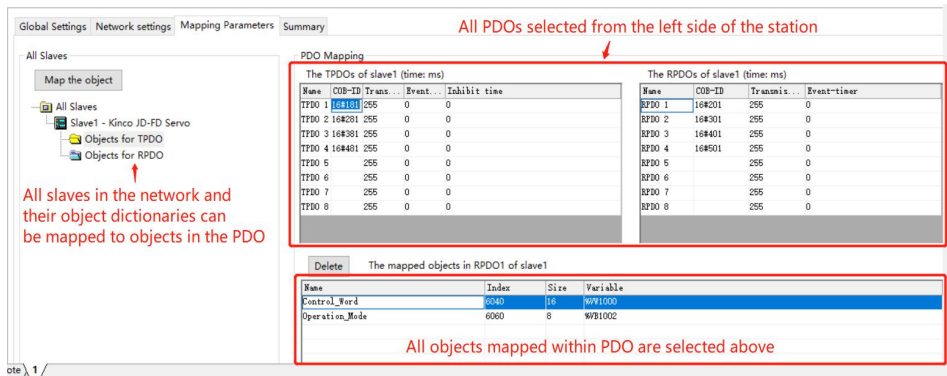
Global Settings | Network settings | Mapping Parameters | Summary

All PDOs selected from the left side of the station

All Slaves

Map the object

All Slaves
Slave1 - Kinco JD-FD Servo
Objects for TPDO
Objects for RPDO

All slaves in the network and their object dictionaries can be mapped to objects in the PDO

PDO Mapping

The TPDOs of slave1 (time: ms)

| Name | COB-ID | Trans... | Event... | Inhibit time |
|---|---|---|---|---|
| TPDO 1 | 16#181 | 255 | 0 | 0 |
| TPDO 2 | 16#281 | 255 | 0 | 0 |
| TPDO 3 | 16#381 | 255 | 0 | 0 |
| TPDO 4 | 16#481 | 255 | 0 | 0 |
| TPDO 5 | | 255 | 0 | 0 |
| TPDO 6 | | 255 | 0 | 0 |
| TPDO 7 | | 255 | 0 | 0 |
| TPDO 8 | | 255 | 0 | 0 |

The RPDOs of slave1 (time: ms)

| Name | COB-ID | Transmis... | Event-timer |
|---|---|---|---|
| RPDO 1 | 16#201 | 255 | 0 |
| RPDO 2 | 16#301 | 255 | 0 |
| RPDO 3 | 16#401 | 255 | 0 |
| RPDO 4 | 16#501 | 255 | 0 |
| RPDO 5 | | 255 | 0 |
| RPDO 6 | | 255 | 0 |
| RPDO 7 | | 255 | 0 |
| RPDO 8 | | 255 | 0 |

Delete   The mapped objects in RPDO1 of slave1

| Name | Index | Size | Variable |
|---|---|---|---|
| Control_Word | 6040 | 16 | %VW1000 |
| Operation_Mode | 6060 | 8 | %VB1002 |

All objects mapped within PDO are selected above

ote 1